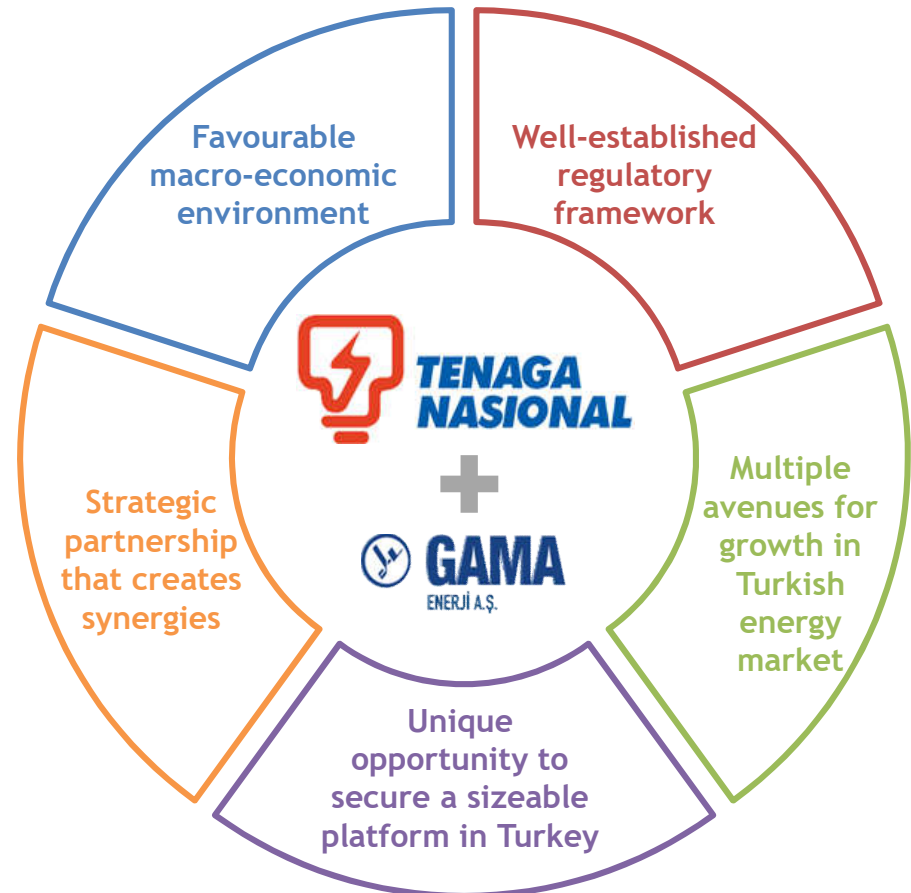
Favourable macro-economic environment

Well-established regulatory framework

TENAGA NASIONAL

+

GAMA

ENERJİ A.Ş.

Multiple avenues for growth in Turkish energy market

Unique opportunity to secure a sizeable platform in Turkey

Strategic partnership that creates synergies